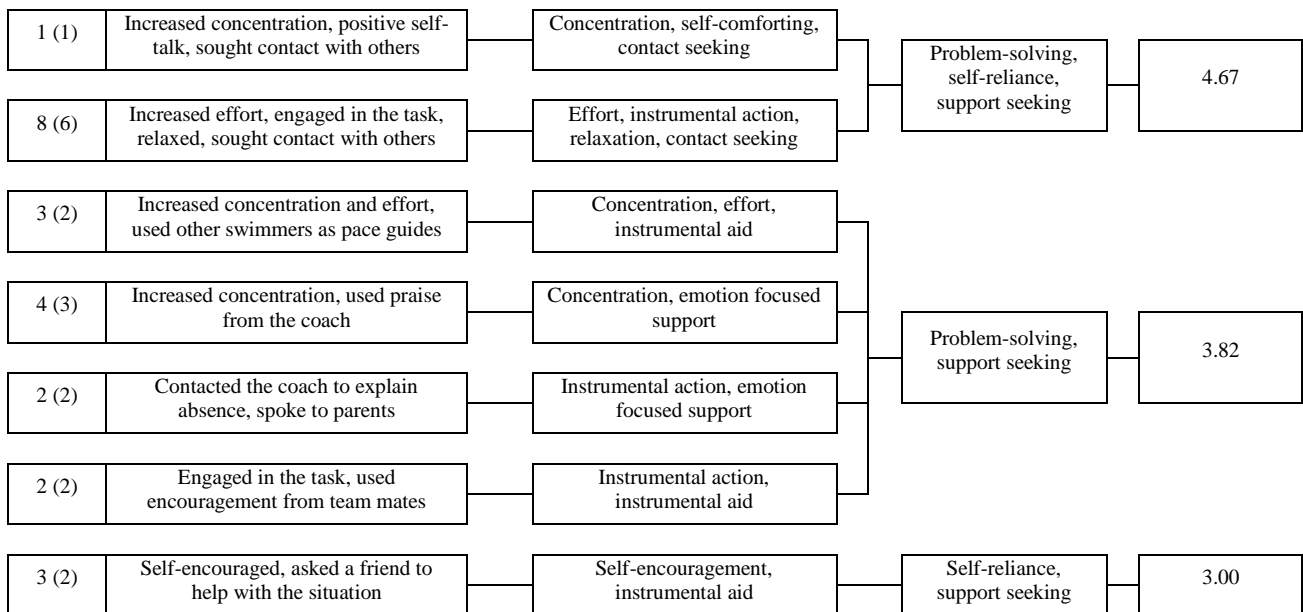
1 (1)

Increased concentration, positive self-talk, sought contact with others

Concentration, self-comforting, contact seeking

8 (6)

Increased effort, engaged in the task, relaxed, sought contact with others

Effort, instrumental action, relaxation, contact seeking

Problem-solving, self-reliance, support seeking

4.67

3 (2)

Increased concentration and effort, used other swimmers as pace guides

Concentration, effort, instrumental aid

4 (3)

Increased concentration, used praise from the coach

Concentration, emotion focused support

2 (2)

Contacted the coach to explain absence, spoke to parents

Instrumental action, emotion focused support

2 (2)

Engaged in the task, used encouragement from team mates

Instrumental action, instrumental aid

Problem-solving, support seeking

3.82

3 (2)

Self-encouraged, asked a friend to help with the situation

Self-encouragement, instrumental aid

Self-reliance, support seeking

3.00